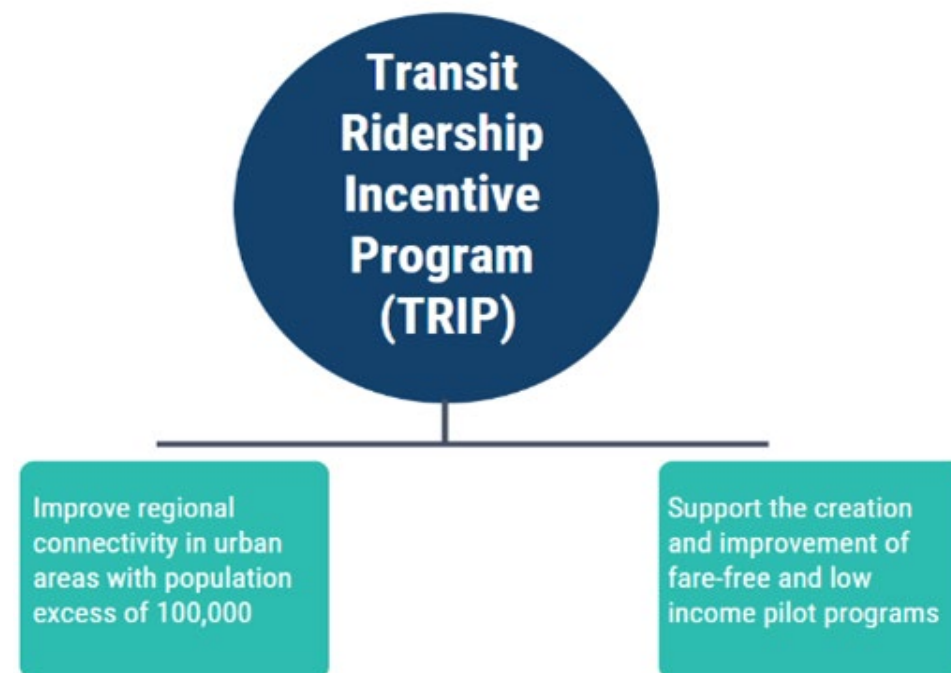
Transit Ridership Incentive Program (TRIP)

Improve regional connectivity in urban areas with population excess of 100,000

Support the creation and improvement of fare-free and low income pilot programs